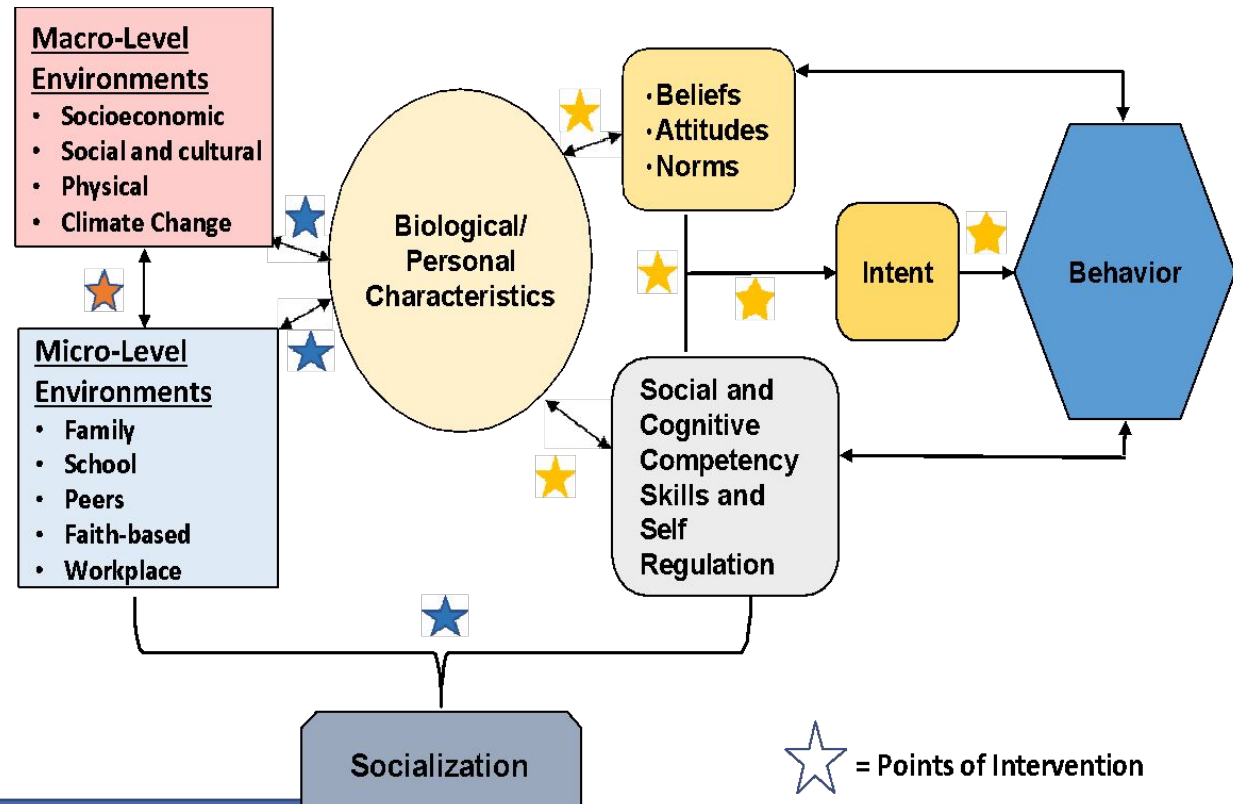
Macro-Level Environments
• Socioeconomic
• Social and cultural
• Physical
• Climate Change

Micro-Level Environments
• Family
• School
• Peers
• Faith-based
• Workplace

Biological/ Personal Characteristics

• Beliefs
• Attitudes
• Norms

Intent

Behavior

Social and Cognitive Competency Skills and Self Regulation

Socialization

= Points of Intervention